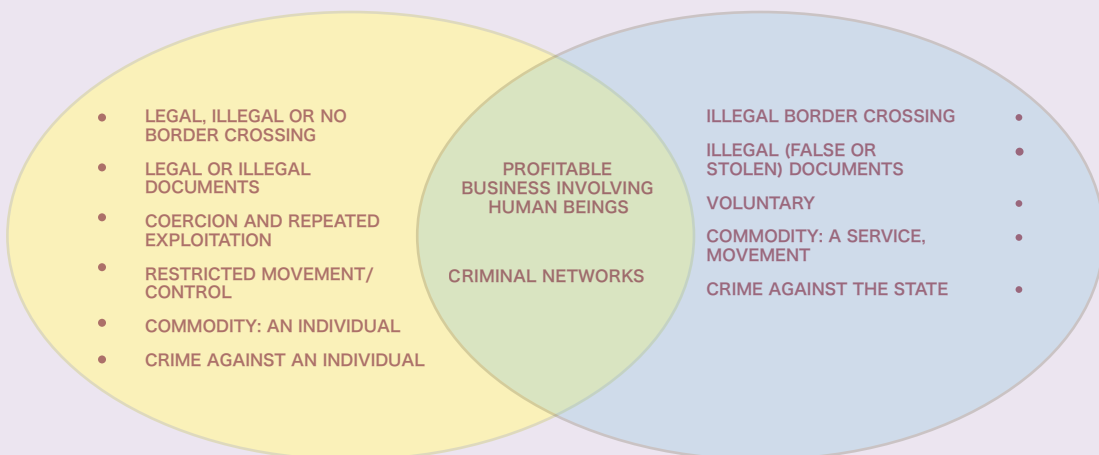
- LEGAL, ILLEGAL OR NO BORDER CROSSING
- LEGAL OR ILLEGAL DOCUMENTS
- COERCION AND REPEATED EXPLOITATION
- RESTRICTED MOVEMENT/ CONTROL
- COMMODITY: AN INDIVIDUAL
- CRIME AGAINST AN INDIVIDUAL

PROFITABLE BUSINESS INVOLVING HUMAN BEINGS

CRIMINAL NETWORKS

- ILLEGAL BORDER CROSSING
- ILLEGAL (FALSE OR STOLEN) DOCUMENTS
- VOLUNTARY
- COMMODITY: A SERVICE, MOVEMENT
- CRIME AGAINST THE STATE